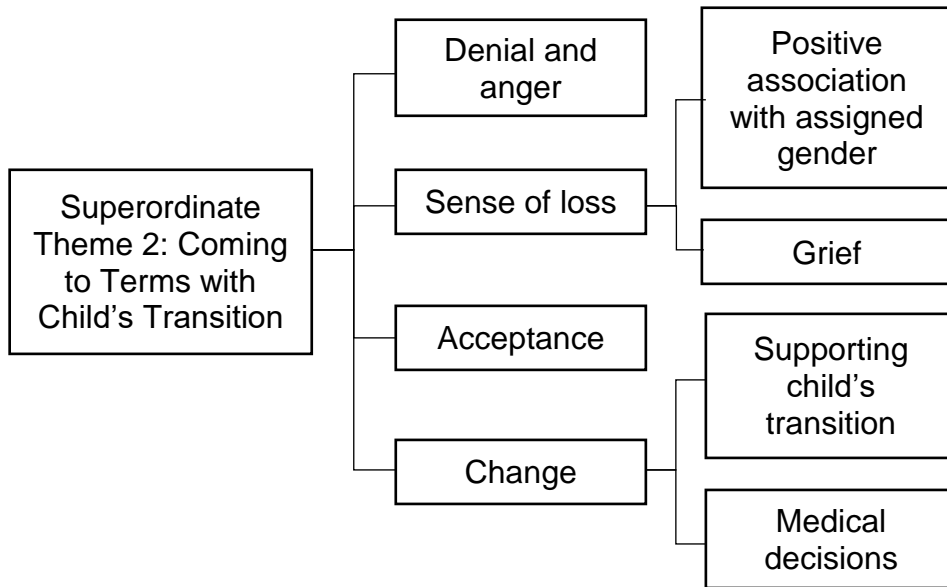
Superordinate Theme 2: Coming to Terms with Child's Transition

Denial and anger

Sense of loss

Positive association with assigned gender

Grief

Acceptance

Change

Supporting child's transition

Medical decisions